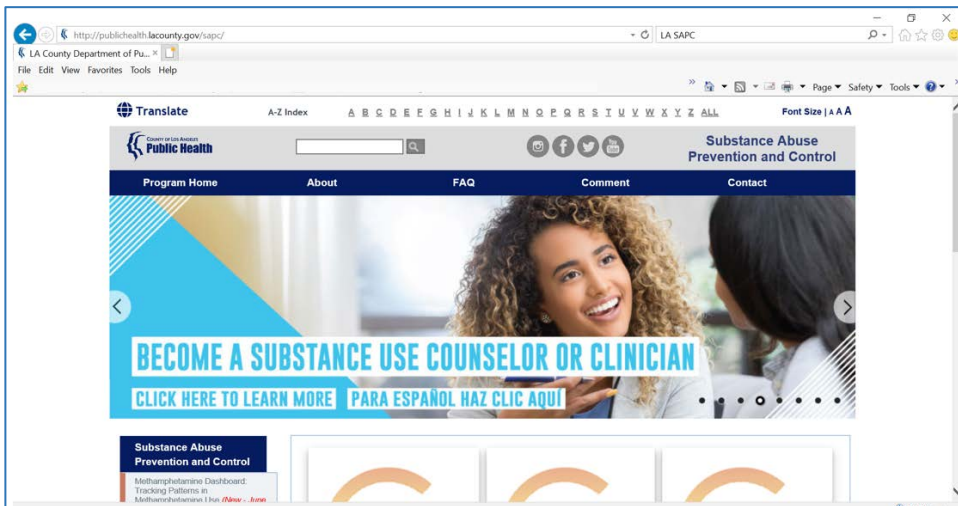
http://publichealth.lacounty.gov/sapc/
LA SAPC
LA County Department of Pu...
File Edit View Favorites Tools Help
Page Safety Tools

Translate
A-Z Index A B C D E F G H I J K L M N O P Q R S T U V W X Y Z ALL
Font Size | A A A

COUNTY OF LOS ANGELES Public Health
Substance Abuse Prevention and Control

Program Home About FAQ Comment Contact

BECOME A SUBSTANCE USE COUNSELOR OR CLINICIAN
CLICK HERE TO LEARN MORE PARA ESPAÑOL HAZ CLIC AQUÍ

Substance Abuse Prevention and Control
Methamphetamine Dashboard: Tracking Patterns in Methamphetamine Use (New - June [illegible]